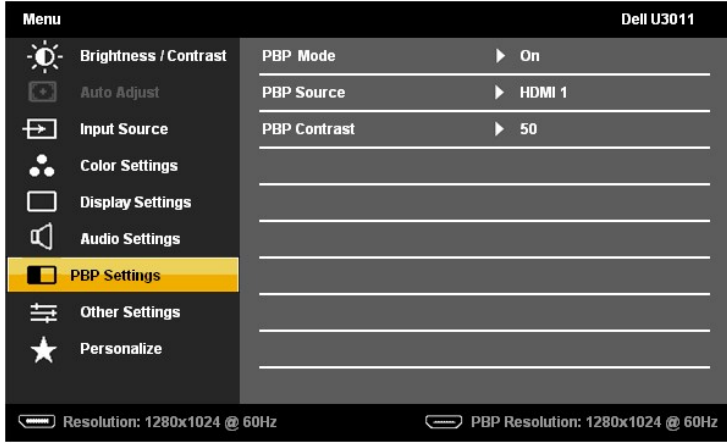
Menu

Dell U3011

Brightness / Contrast
Auto Adjust
Input Source
Color Settings
Display Settings
Audio Settings
PBP Settings
Other Settings
Personalize

PBP Mode ▶ On
PBP Source ▶ HDMI 1
PBP Contrast ▶ 50

Resolution: 1280x1024 @ 60Hz
PBP Resolution: 1280x1024 @ 60Hz